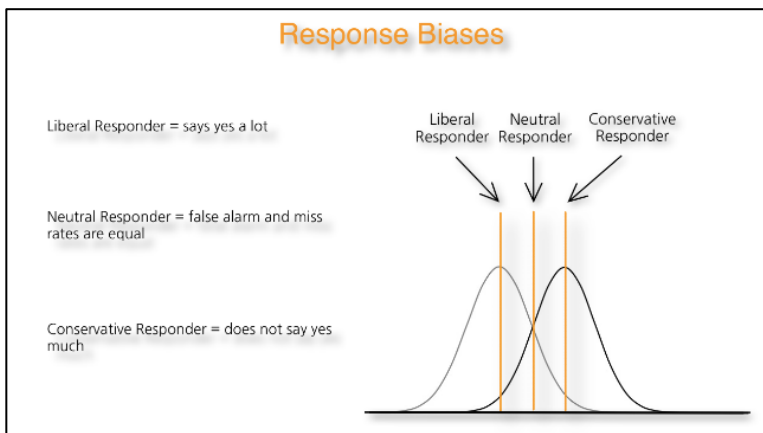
Response Biases

Liberal Responder = says yes a lot

Neutral Responder = false alarm and miss rates are equal

Conservative Responder = does not say yes much

Liberal Responder

Neutral Responder

Conservative Responder